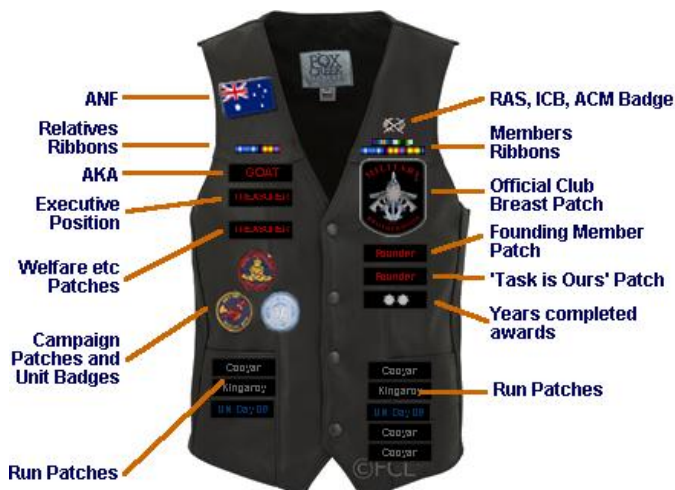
ANF

Relatives Ribbons

AKA

Executive Position

Welfare etc Patches

Campaign Patches and Unit Badges

Run Patches

FOX CREEK

GOAT

TREASURER

TREASURER

MILITARY

Founder

Founder

Cooyar

Kingaroy

UN Day 08

Cooyar

Kingaroy

UN Day 08

Cooyar

Cooyar

©FCL

RAS, ICB, ACM Badge

Members Ribbons

Official Club Breast Patch

Founding Member Patch

'Task is Ours' Patch

Years completed awards

Run Patches